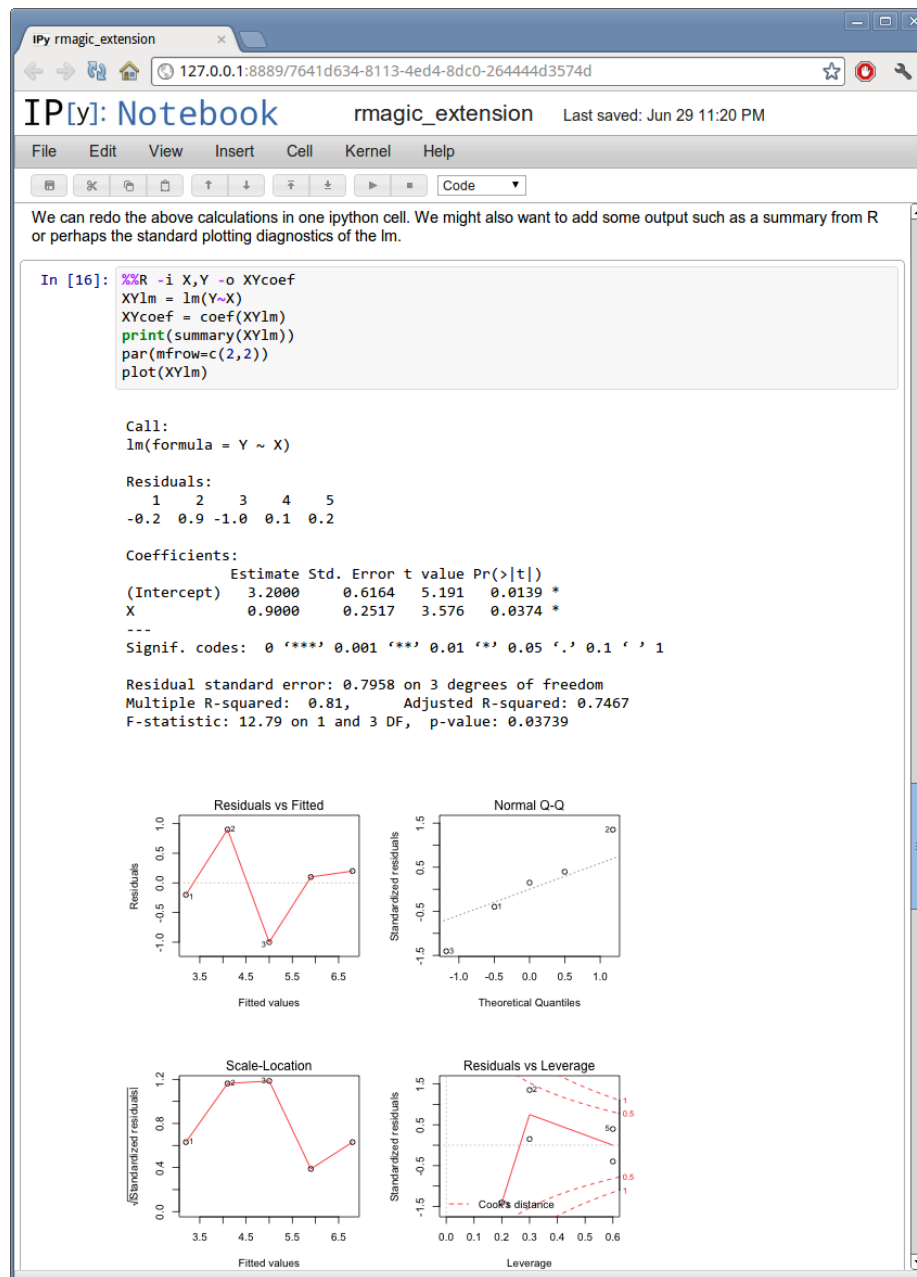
IPy rmagic_extension ×

127.0.0.1:8889/7641d634-8113-4ed4-8dc0-264444d3574d

IP[y]: Notebook rmagic_extension Last saved: Jun 29 11:20 PM

File Edit View Insert Cell Kernel Help

Code

We can redo the above calculations in one ipython cell. We might also want to add some output such as a summary from R or perhaps the standard plotting diagnostics of the lm.

In [16]: %%R -i X,Y -o XYcoef
XYlm = lm(Y~X)
XYcoef = coef(XYlm)
print(summary(XYlm))
par(mfrow=c(2,2))
plot(XYlm)

Call:
lm(formula = Y ~ X)

Residuals:
1 2 3 4 5
-0.2 0.9 -1.0 0.1 0.2

Coefficients:
Estimate Std. Error t value Pr(>|t|)
(Intercept) 3.2000 0.6164 5.191 0.0139 *
X 0.9000 0.2517 3.576 0.0374 *
---
Signif. codes: 0 ‘***’ 0.001 ‘**’ 0.01 ‘*’ 0.05 ‘.’ 0.1 ‘ ’ 1

Residual standard error: 0.7958 on 3 degrees of freedom
Multiple R-squared: 0.81, Adjusted R-squared: 0.7467
F-statistic: 12.79 on 1 and 3 DF, p-value: 0.03739

Residuals vs Fitted
Residuals
1.0 0.5 0.0 -0.5 -1.0
2 1 3
3.5 4.5 5.5 6.5
Fitted values

Normal Q-Q
Standardized residuals
1.5 0.5 -0.5 -1.5
2 1 3
-1.0 -0.5 0.0 0.5 1.0
Theoretical Quantiles

Scale-Location
√|Standardized residuals|
1.2 0.8 0.4 0.0
2 3 1
3.5 4.5 5.5 6.5
Fitted values

Residuals vs Leverage
Standardized residuals
1.5 0.5 -0.5 -1.5
2 5
1 0.5 0.5 1
Cook's distance
0.0 0.1 0.2 0.3 0.4 0.5 0.6
Leverage